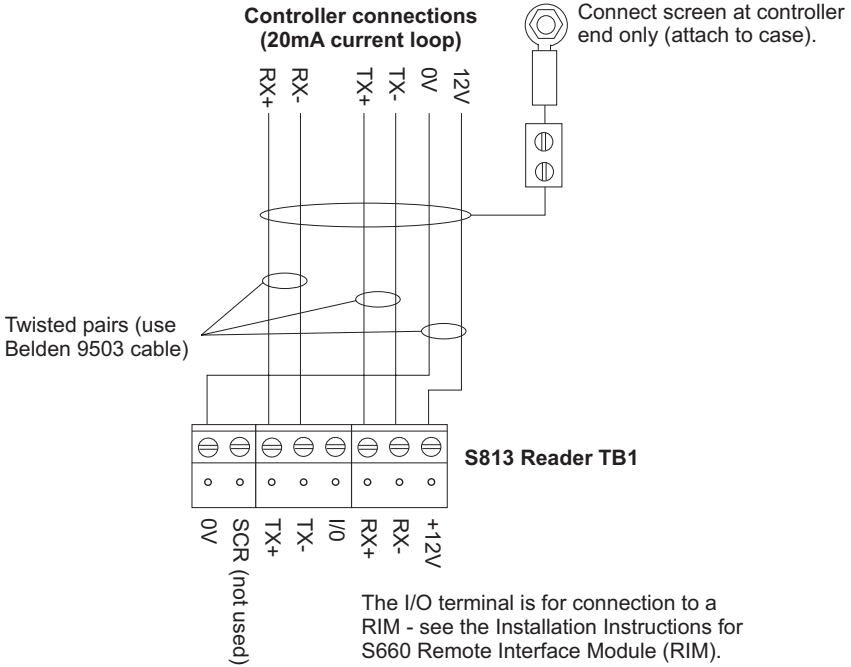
Controller connections (20mA current loop)

Connect screen at controller end only (attach to case).

RX+ RX- TX+ TX- 0V 12V

Twisted pairs (use Belden 9503 cable)

S813 Reader TB1

0V SCR (not used) TX+ TX- I/0 RX+ RX- +12V

The I/O terminal is for connection to a RIM - see the Installation Instructions for S660 Remote Interface Module (RIM).